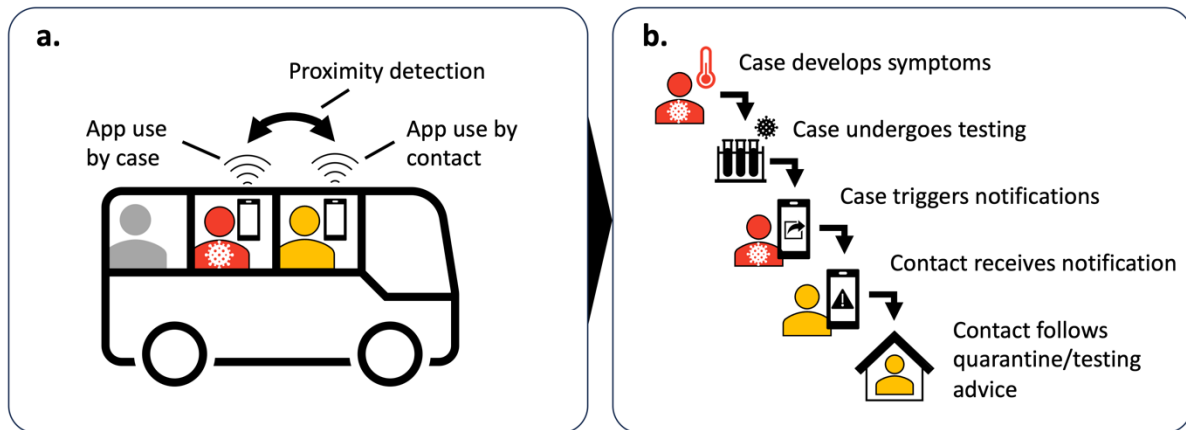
a.

Proximity detection

App use by case

App use by contact

b.

Case develops symptoms

Case undergoes testing

Case triggers notifications

Contact receives notification

Contact follows quarantine/testing advice